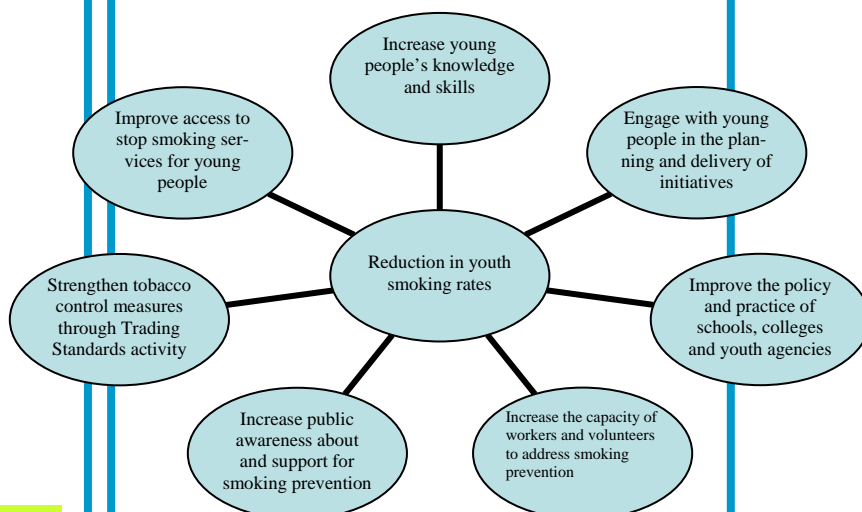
Increase young people's knowledge and skills

Improve access to stop smoking services for young people

Engage with young people in the planning and delivery of initiatives

Reduction in youth smoking rates

Strengthen tobacco control measures through Trading Standards activity

Improve the policy and practice of schools, colleges and youth agencies

Increase public awareness about and support for smoking prevention

Increase the capacity of workers and volunteers to address smoking prevention